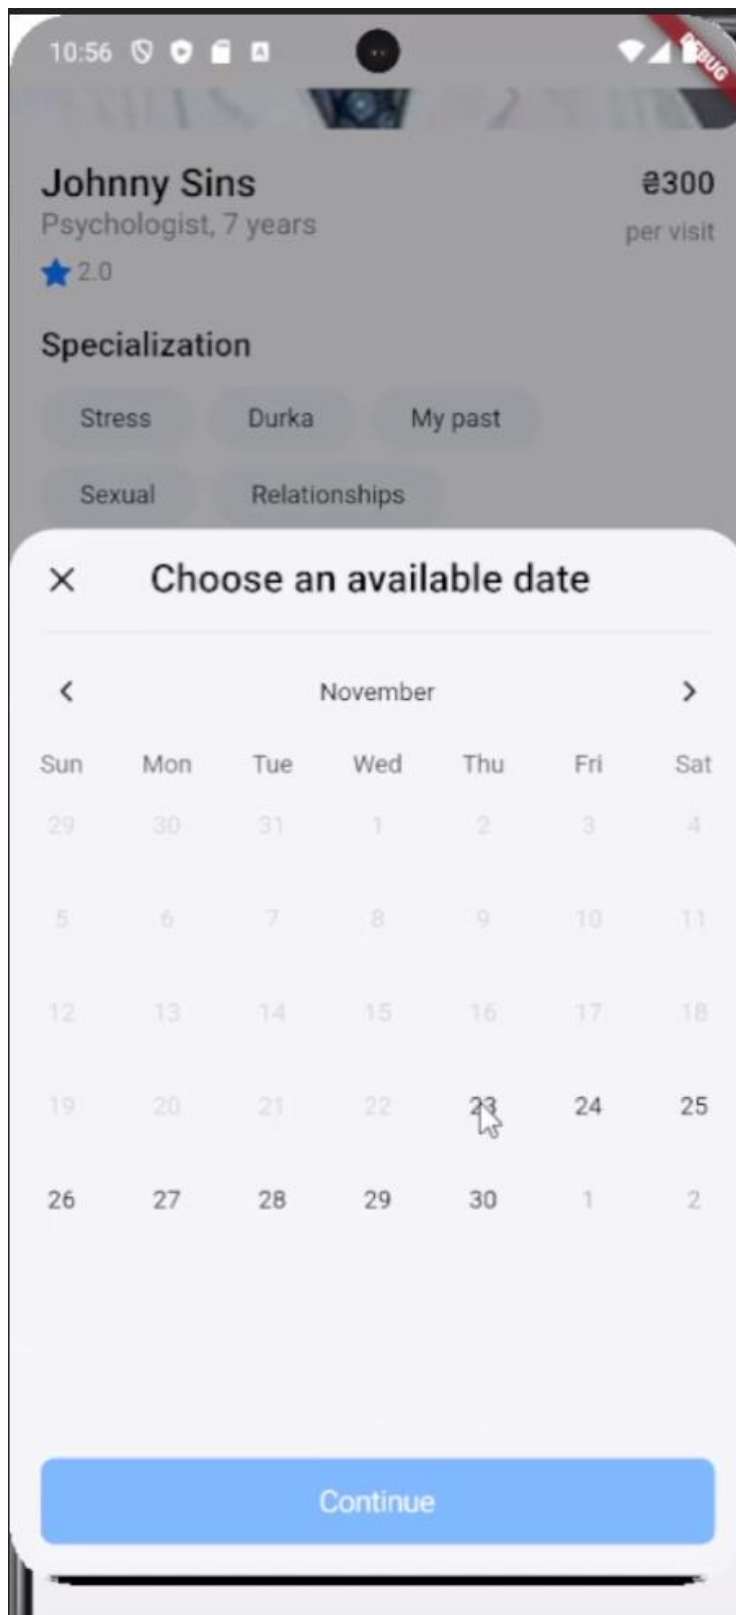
10:56

DEBUG

Johnny Sins
Psychologist, 7 years
2.0

₴300
per visit

Specialization

Stress
Durka
My past
Sexual
Relationships

Choose an available date

November

| Sun | Mon | Tue | Wed | Thu | Fri | Sat |
|---|---|---|---|---|---|---|
| 29 | 30 | 31 | 1 | 2 | 3 | 4 |
| 5 | 6 | 7 | 8 | 9 | 10 | 11 |
| 12 | 13 | 14 | 15 | 16 | 17 | 18 |
| 19 | 20 | 21 | 22 | 23 | 24 | 25 |
| 26 | 27 | 28 | 29 | 30 | 1 | 2 |

Continue